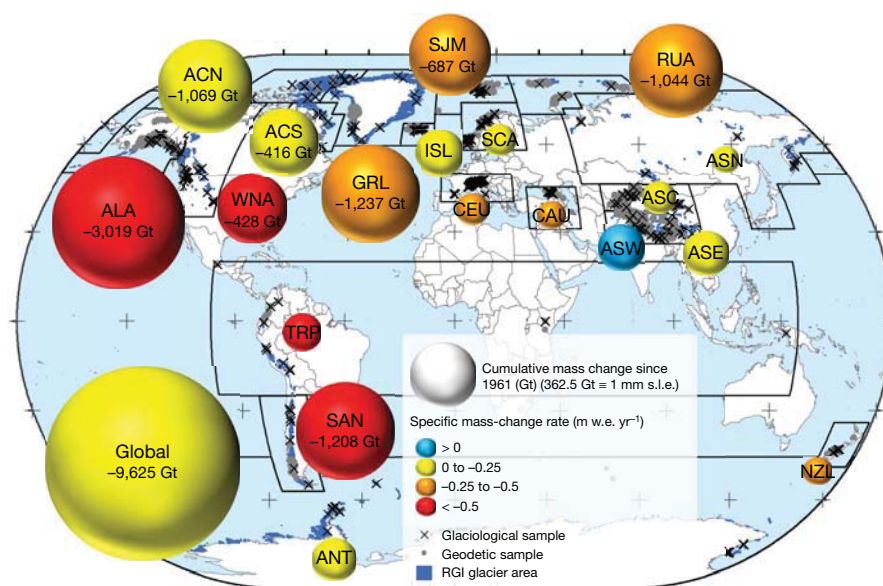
SJM
–687 Gt

RUA
–1,044 Gt

ACN
–1,069 Gt

ACS
–416 Gt

ISL

SCA

ASN

GRL
–1,237 Gt

WNA
–428 Gt

ALA
–3,019 Gt

CEU

CAU

ASC

ASW

ASE

TRP

SAN
–1,208 Gt

Global
–9,625 Gt

NZL

ANT

Cumulative mass change since 1961 (Gt) (362.5 Gt ≡ 1 mm s.l.e.)

Specific mass-change rate (m w.e. yr$^{-1}$)

> 0
0 to –0.25
–0.25 to –0.5
< –0.5

Glaciological sample
Geodetic sample
RGI glacier area